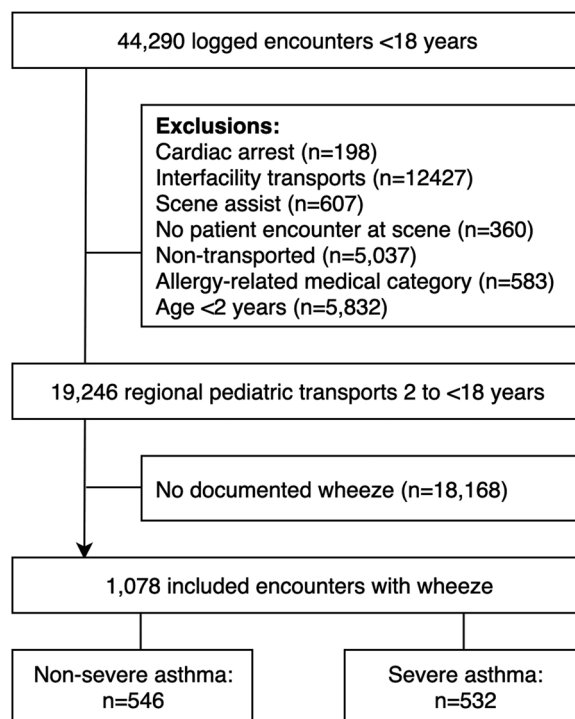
44,290 logged encounters <18 years

**Exclusions:**
Cardiac arrest (n=198)
Interfacility transports (n=12427)
Scene assist (n=607)
No patient encounter at scene (n=360)
Non-transported (n=5,037)
Allergy-related medical category (n=583)
Age <2 years (n=5,832)

19,246 regional pediatric transports 2 to <18 years

No documented wheeze (n=18,168)

1,078 included encounters with wheeze

Non-severe asthma: n=546

Severe asthma: n=532